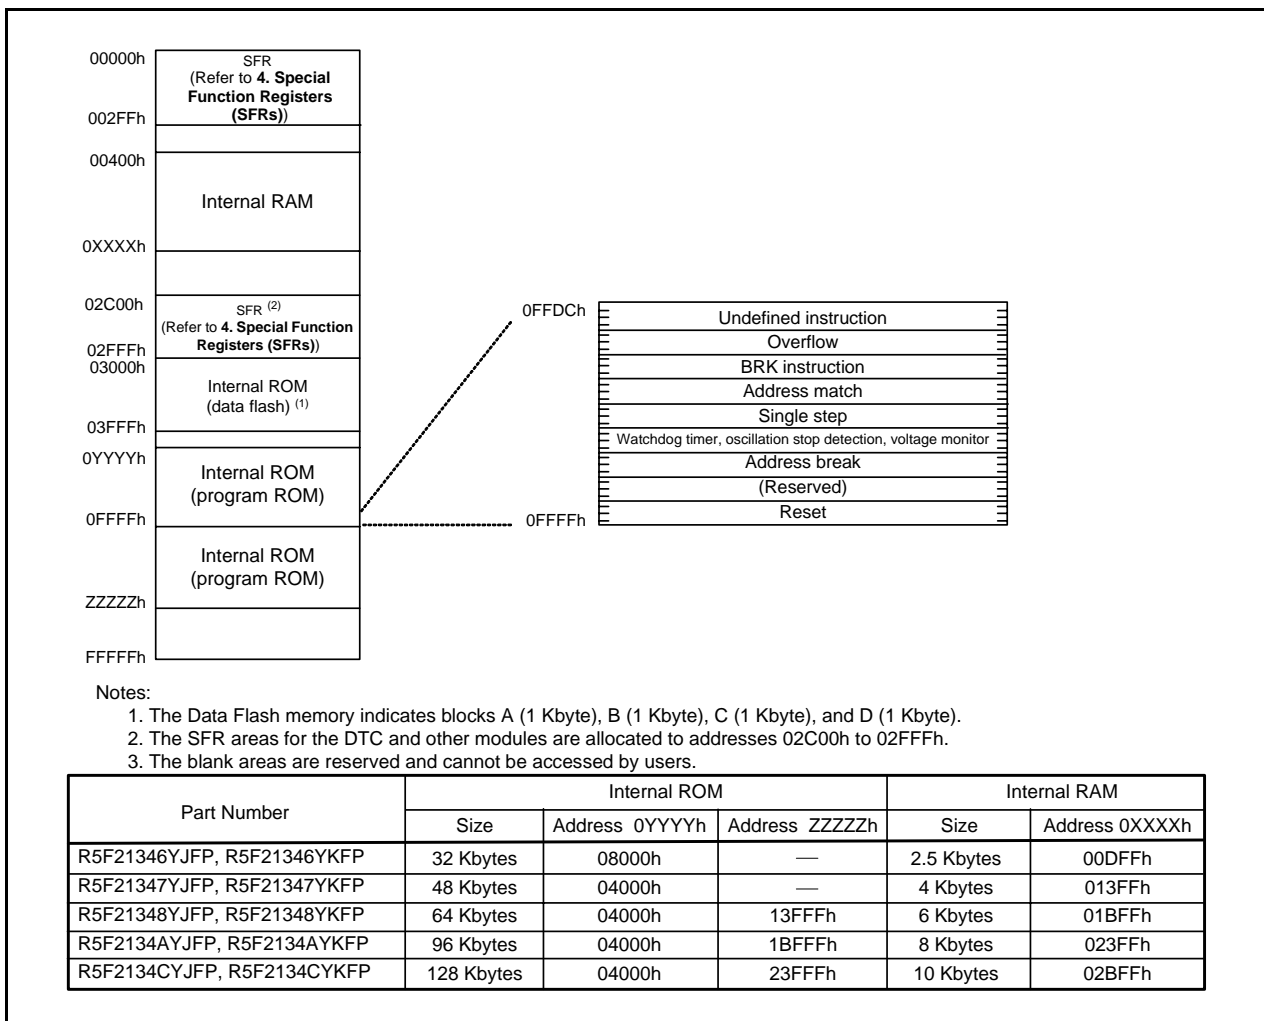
00000h
SFR
(Refer to **4. Special Function Registers (SFRs)**)
002FFh
00400h
Internal RAM
0XXXXh
02C00h
SFR $^{(2)}$
(Refer to **4. Special Function Registers (SFRs)**)
02FFFh
03000h
Internal ROM
(data flash) $^{(1)}$
03FFFh
0YYYYh
Internal ROM
(program ROM)
0FFFFh
Internal ROM
(program ROM)
ZZZZZh
FFFFFh

0FFDCh
Undefined instruction
Overflow
BRK instruction
Address match
Single step
Watchdog timer, oscillation stop detection, voltage monitor
Address break
(Reserved)
Reset
0FFFFh

Notes:
1. The Data Flash memory indicates blocks A (1 Kbyte), B (1 Kbyte), C (1 Kbyte), and D (1 Kbyte).
2. The SFR areas for the DTC and other modules are allocated to addresses 02C00h to 02FFFh.
3. The blank areas are reserved and cannot be accessed by users.

| Part Number | Internal ROM | | | Internal RAM | |
|---|---|---|---|---|---|
| | Size | Address 0YYYYh | Address ZZZZZh | Size | Address 0XXXXh |
| R5F21346YJFP, R5F21346YKFP | 32 Kbytes | 08000h | — | 2.5 Kbytes | 00DFFh |
| R5F21347YJFP, R5F21347YKFP | 48 Kbytes | 04000h | — | 4 Kbytes | 013FFh |
| R5F21348YJFP, R5F21348YKFP | 64 Kbytes | 04000h | 13FFFh | 6 Kbytes | 01BFFh |
| R5F2134AYJFP, R5F2134AYKFP | 96 Kbytes | 04000h | 1BFFFh | 8 Kbytes | 023FFh |
| R5F2134CYJFP, R5F2134CYKFP | 128 Kbytes | 04000h | 23FFFh | 10 Kbytes | 02BFFh |